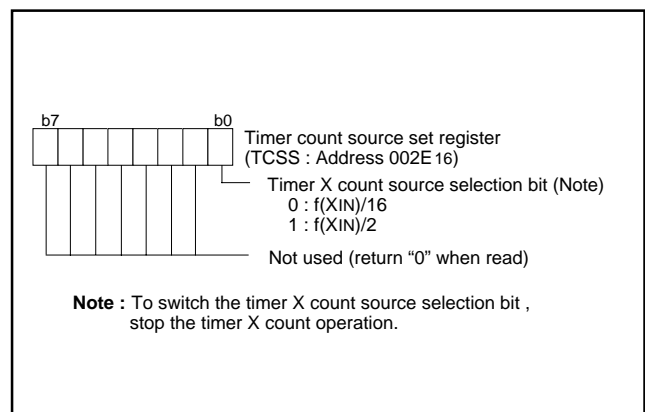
b7 b0

Timer count source set register (TCSS : Address 002E$_{16}$)

Timer X count source selection bit (Note)
0 : f(XIN)/16
1 : f(XIN)/2

Not used (return "0" when read)

**Note :** To switch the timer X count source selection bit , stop the timer X count operation.